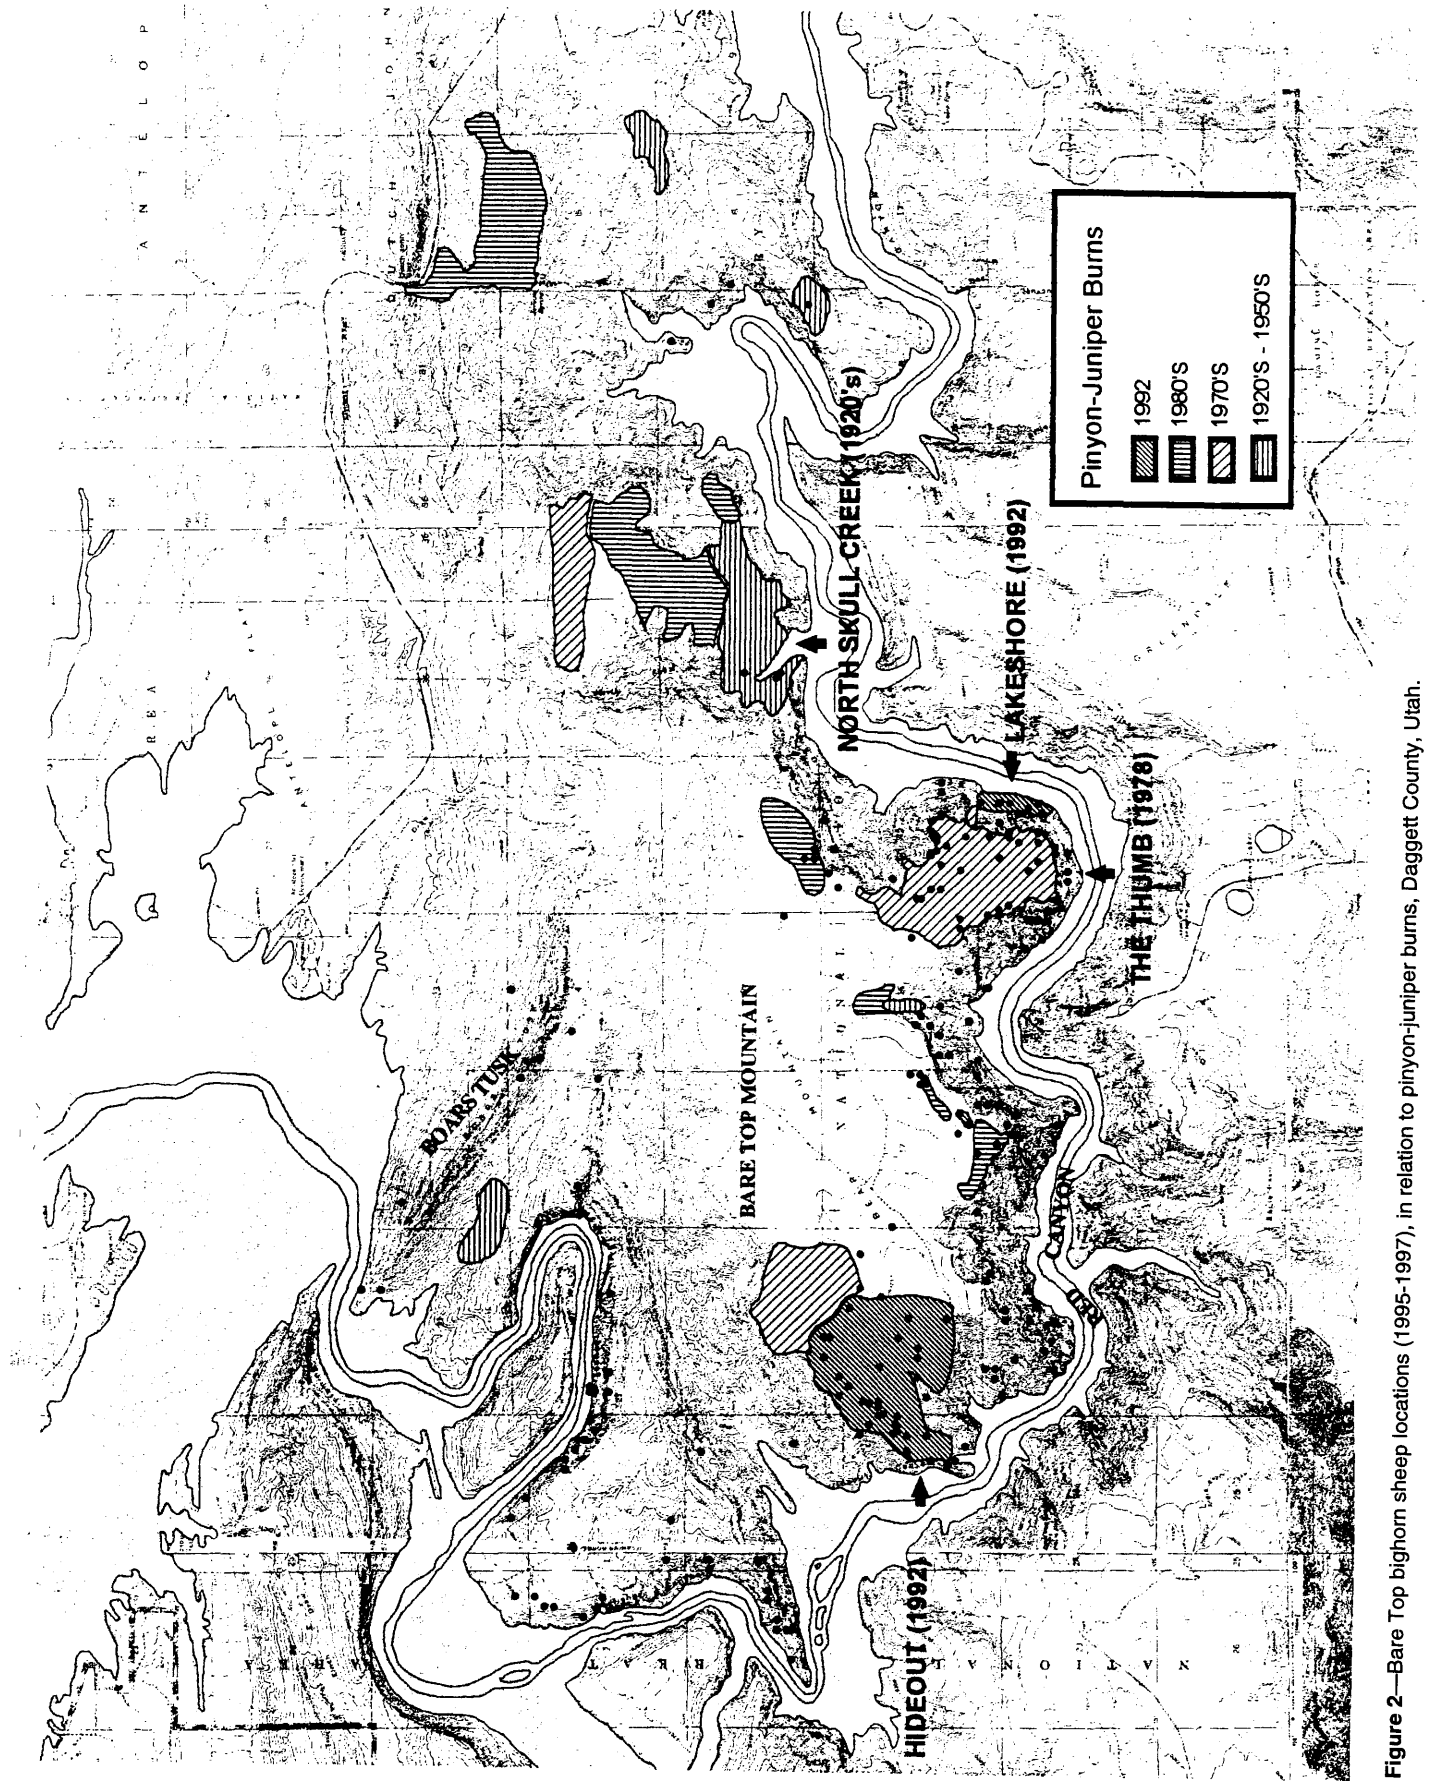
BOARS TUSK

BARE TOP MOUNTAIN

NATIONAL

HIDEOUT (1992)

RED CANYON

THE THUMB (1978)

LAKESHORE (1992)

NORTH SKULL CREEK (1920's)

Pinyon-Juniper Burns

1992

1980'S

1970'S

1920'S - 1950'S

ANTELOPE

NATIONAL

Figure 2—Bare Top bighorn sheep locations (1995-1997), in relation to pinyon-juniper burns, Daggett County, Utah.